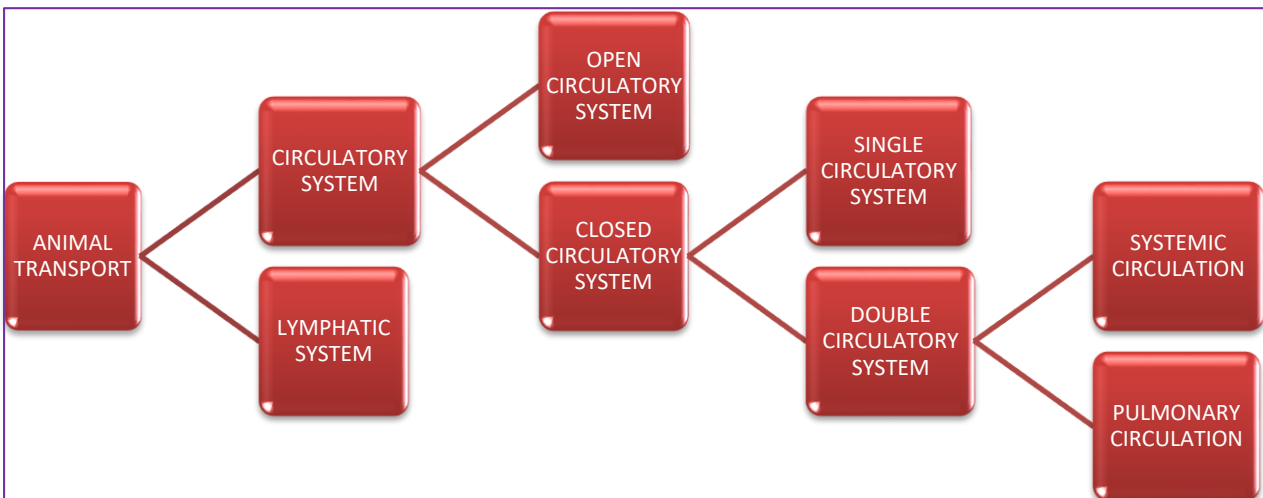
ANIMAL TRANSPORT

CIRCULATORY SYSTEM

LYMPHATIC SYSTEM

OPEN CIRCULATORY SYSTEM

CLOSED CIRCULATORY SYSTEM

SINGLE CIRCULATORY SYSTEM

DOUBLE CIRCULATORY SYSTEM

SYSTEMIC CIRCULATION

PULMONARY CIRCULATION